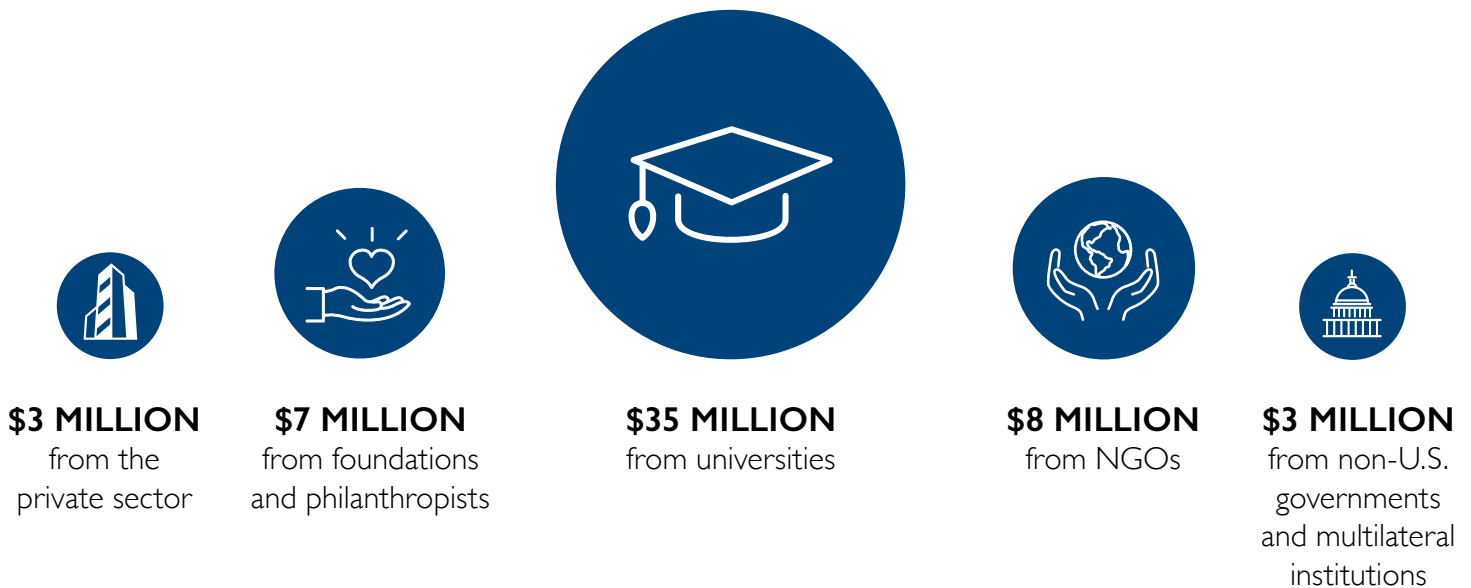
$3 MILLION
from the private sector

$7 MILLION
from foundations and philanthropists

$35 MILLION
from universities

$8 MILLION
from NGOs

$3 MILLION
from non-U.S. governments and multilateral institutions